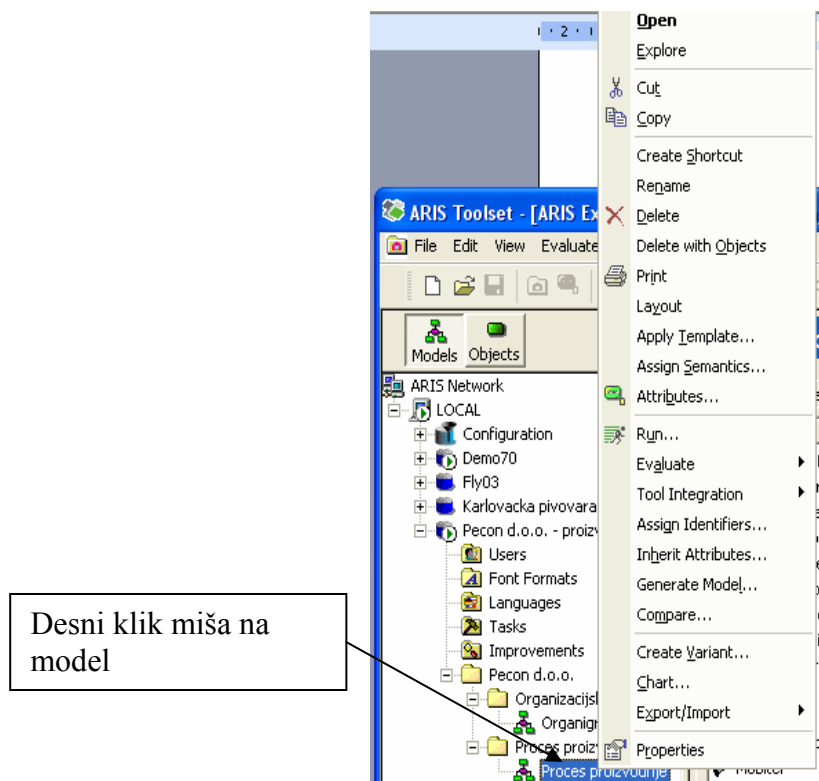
· 2 ·

ARIS Toolset - [ARIS Ex

File Edit View Evaluate

Models Objects

ARIS Network
LOCAL
Configuration
Demo70
Fly03
Karlovacka pivovara
Pecon d.o.o. - proizv
Users
Font Formats
Languages
Tasks
Improvements
Pecon d.o.o.
Organizacijsl
Organigr
Proces proizv
Proces proizvodnje

Open
Explore
Cut
Copy
Create Shortcut
Rename
Delete
Delete with Objects
Print
Layout
Apply Template...
Assign Semantics...
Attributes...
Run...
Evaluate
Tool Integration
Assign Identifiers...
Inherit Attributes...
Generate Model...
Compare...
Create Variant...
Chart...
Export/Import
Properties

Mobiler

Desni klik miša na model